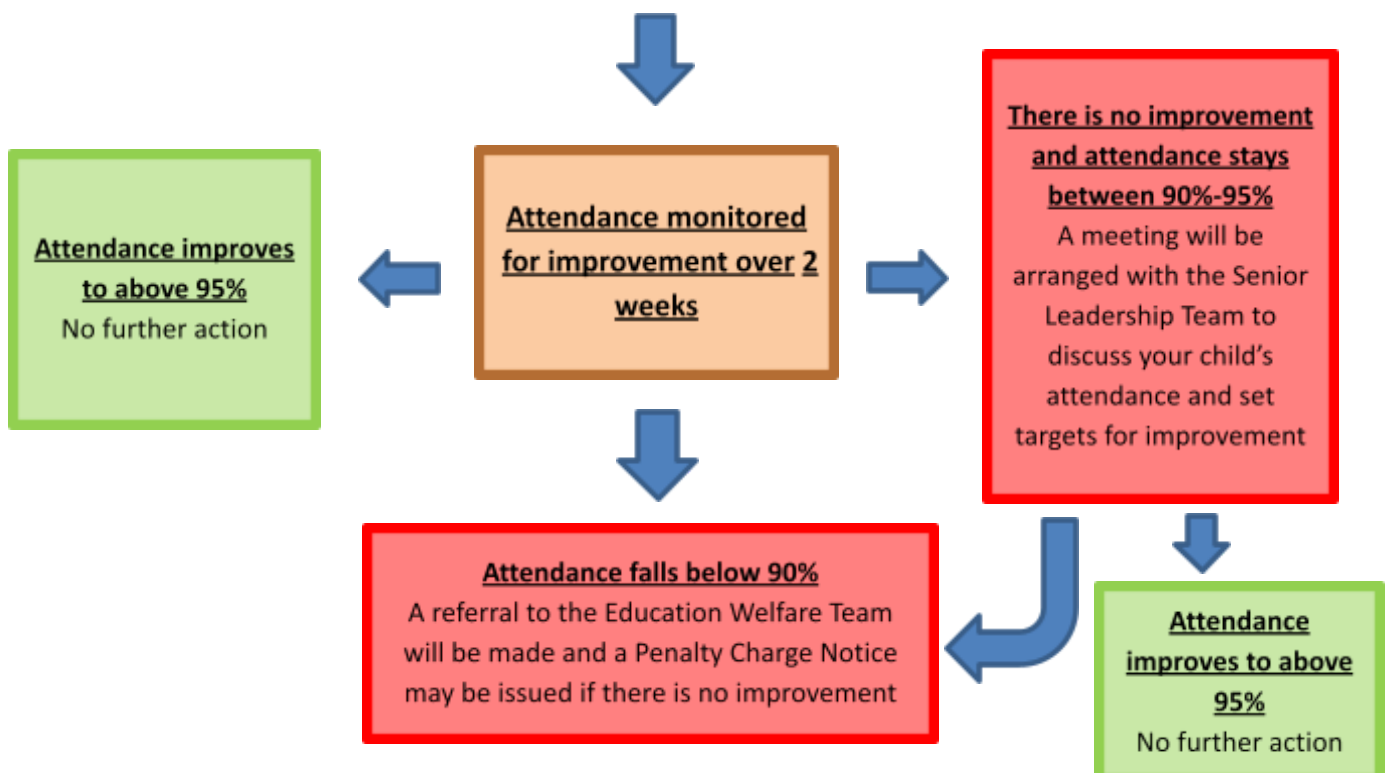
Attendance improves to above 95%
No further action

Attendance monitored for improvement over 2 weeks

There is no improvement and attendance stays between 90%-95%
A meeting will be arranged with the Senior Leadership Team to discuss your child's attendance and set targets for improvement

Attendance falls below 90%
A referral to the Education Welfare Team will be made and a Penalty Charge Notice may be issued if there is no improvement

Attendance improves to above 95%
No further action